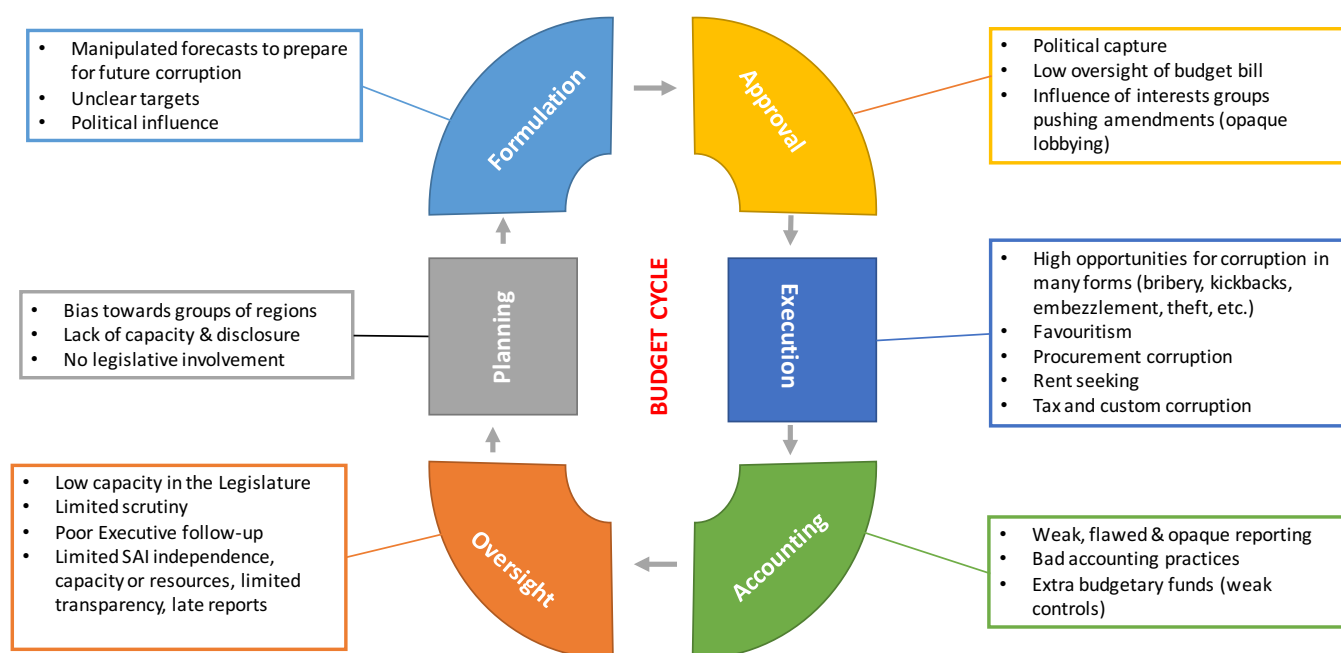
- Manipulated forecasts to prepare for future corruption
- Unclear targets
- Political influence

Formulation

Approval

- Political capture
- Low oversight of budget bill
- Influence of interests groups pushing amendments (opaque lobbying)

- Bias towards groups of regions
- Lack of capacity & disclosure
- No legislative involvement

Planning

BUDGET CYCLE

Execution

- High opportunities for corruption in many forms (bribery, kickbacks, embezzlement, theft, etc.)
- Favouritism
- Procurement corruption
- Rent seeking
- Tax and custom corruption

- Low capacity in the Legislature
- Limited scrutiny
- Poor Executive follow-up
- Limited SAI independence, capacity or resources, limited transparency, late reports

Oversight

Accounting

- Weak, flawed & opaque reporting
- Bad accounting practices
- Extra budgetary funds (weak controls)